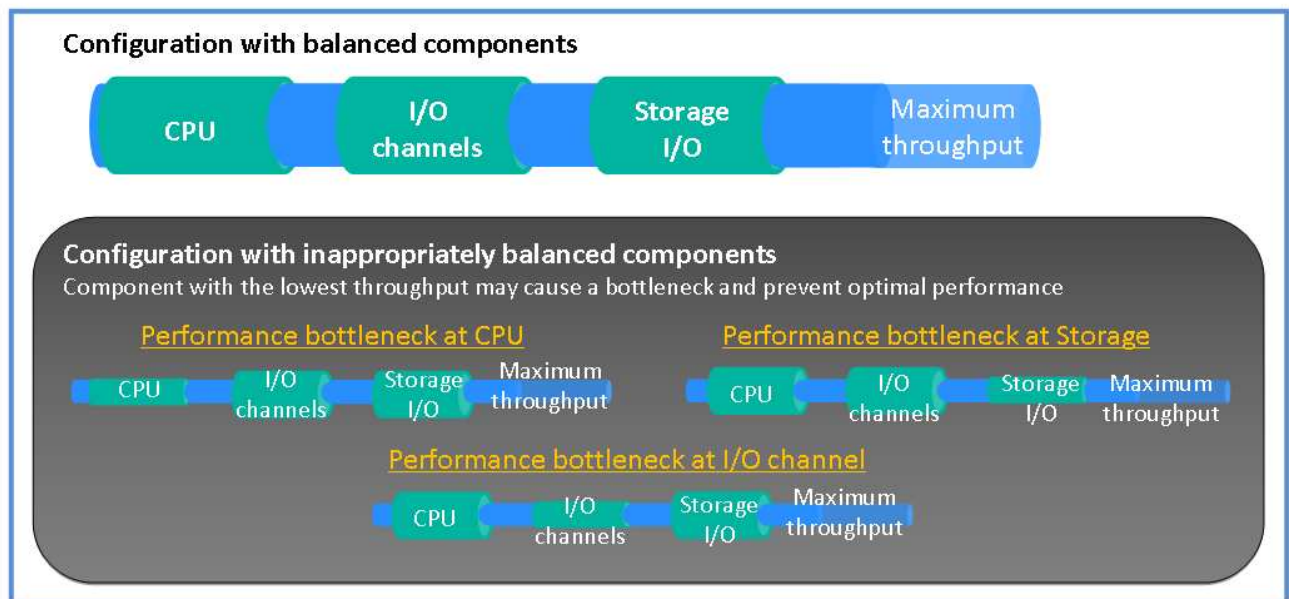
Configuration with balanced components

CPU

I/O channels

Storage I/O

Maximum throughput

Configuration with inappropriately balanced components

Component with the lowest throughput may cause a bottleneck and prevent optimal performance

Performance bottleneck at CPU

CPU

I/O channels

Storage I/O

Maximum throughput

Performance bottleneck at Storage

CPU

I/O channels

Storage I/O

Maximum throughput

Performance bottleneck at I/O channel

CPU

I/O channels

Storage I/O

Maximum throughput